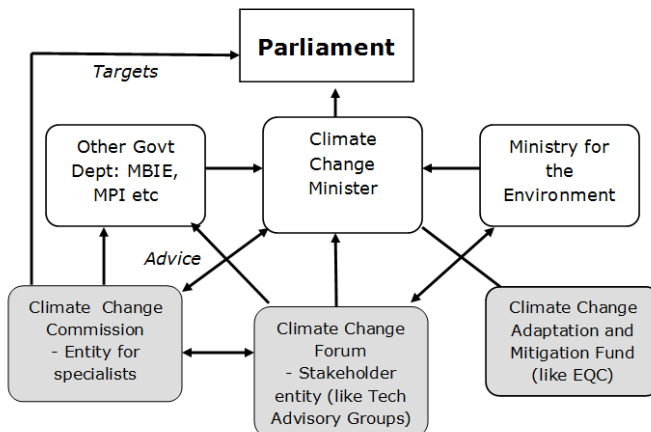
Parliament

Targets

Other Govt Dept: MBIE, MPI etc

Climate Change Minister

Ministry for the Environment

Advice

Climate Change Commission
- Entity for specialists

Climate Change Forum
- Stakeholder entity (like Tech Advisory Groups)

Climate Change Adaptation and Mitigation Fund (like EQC)